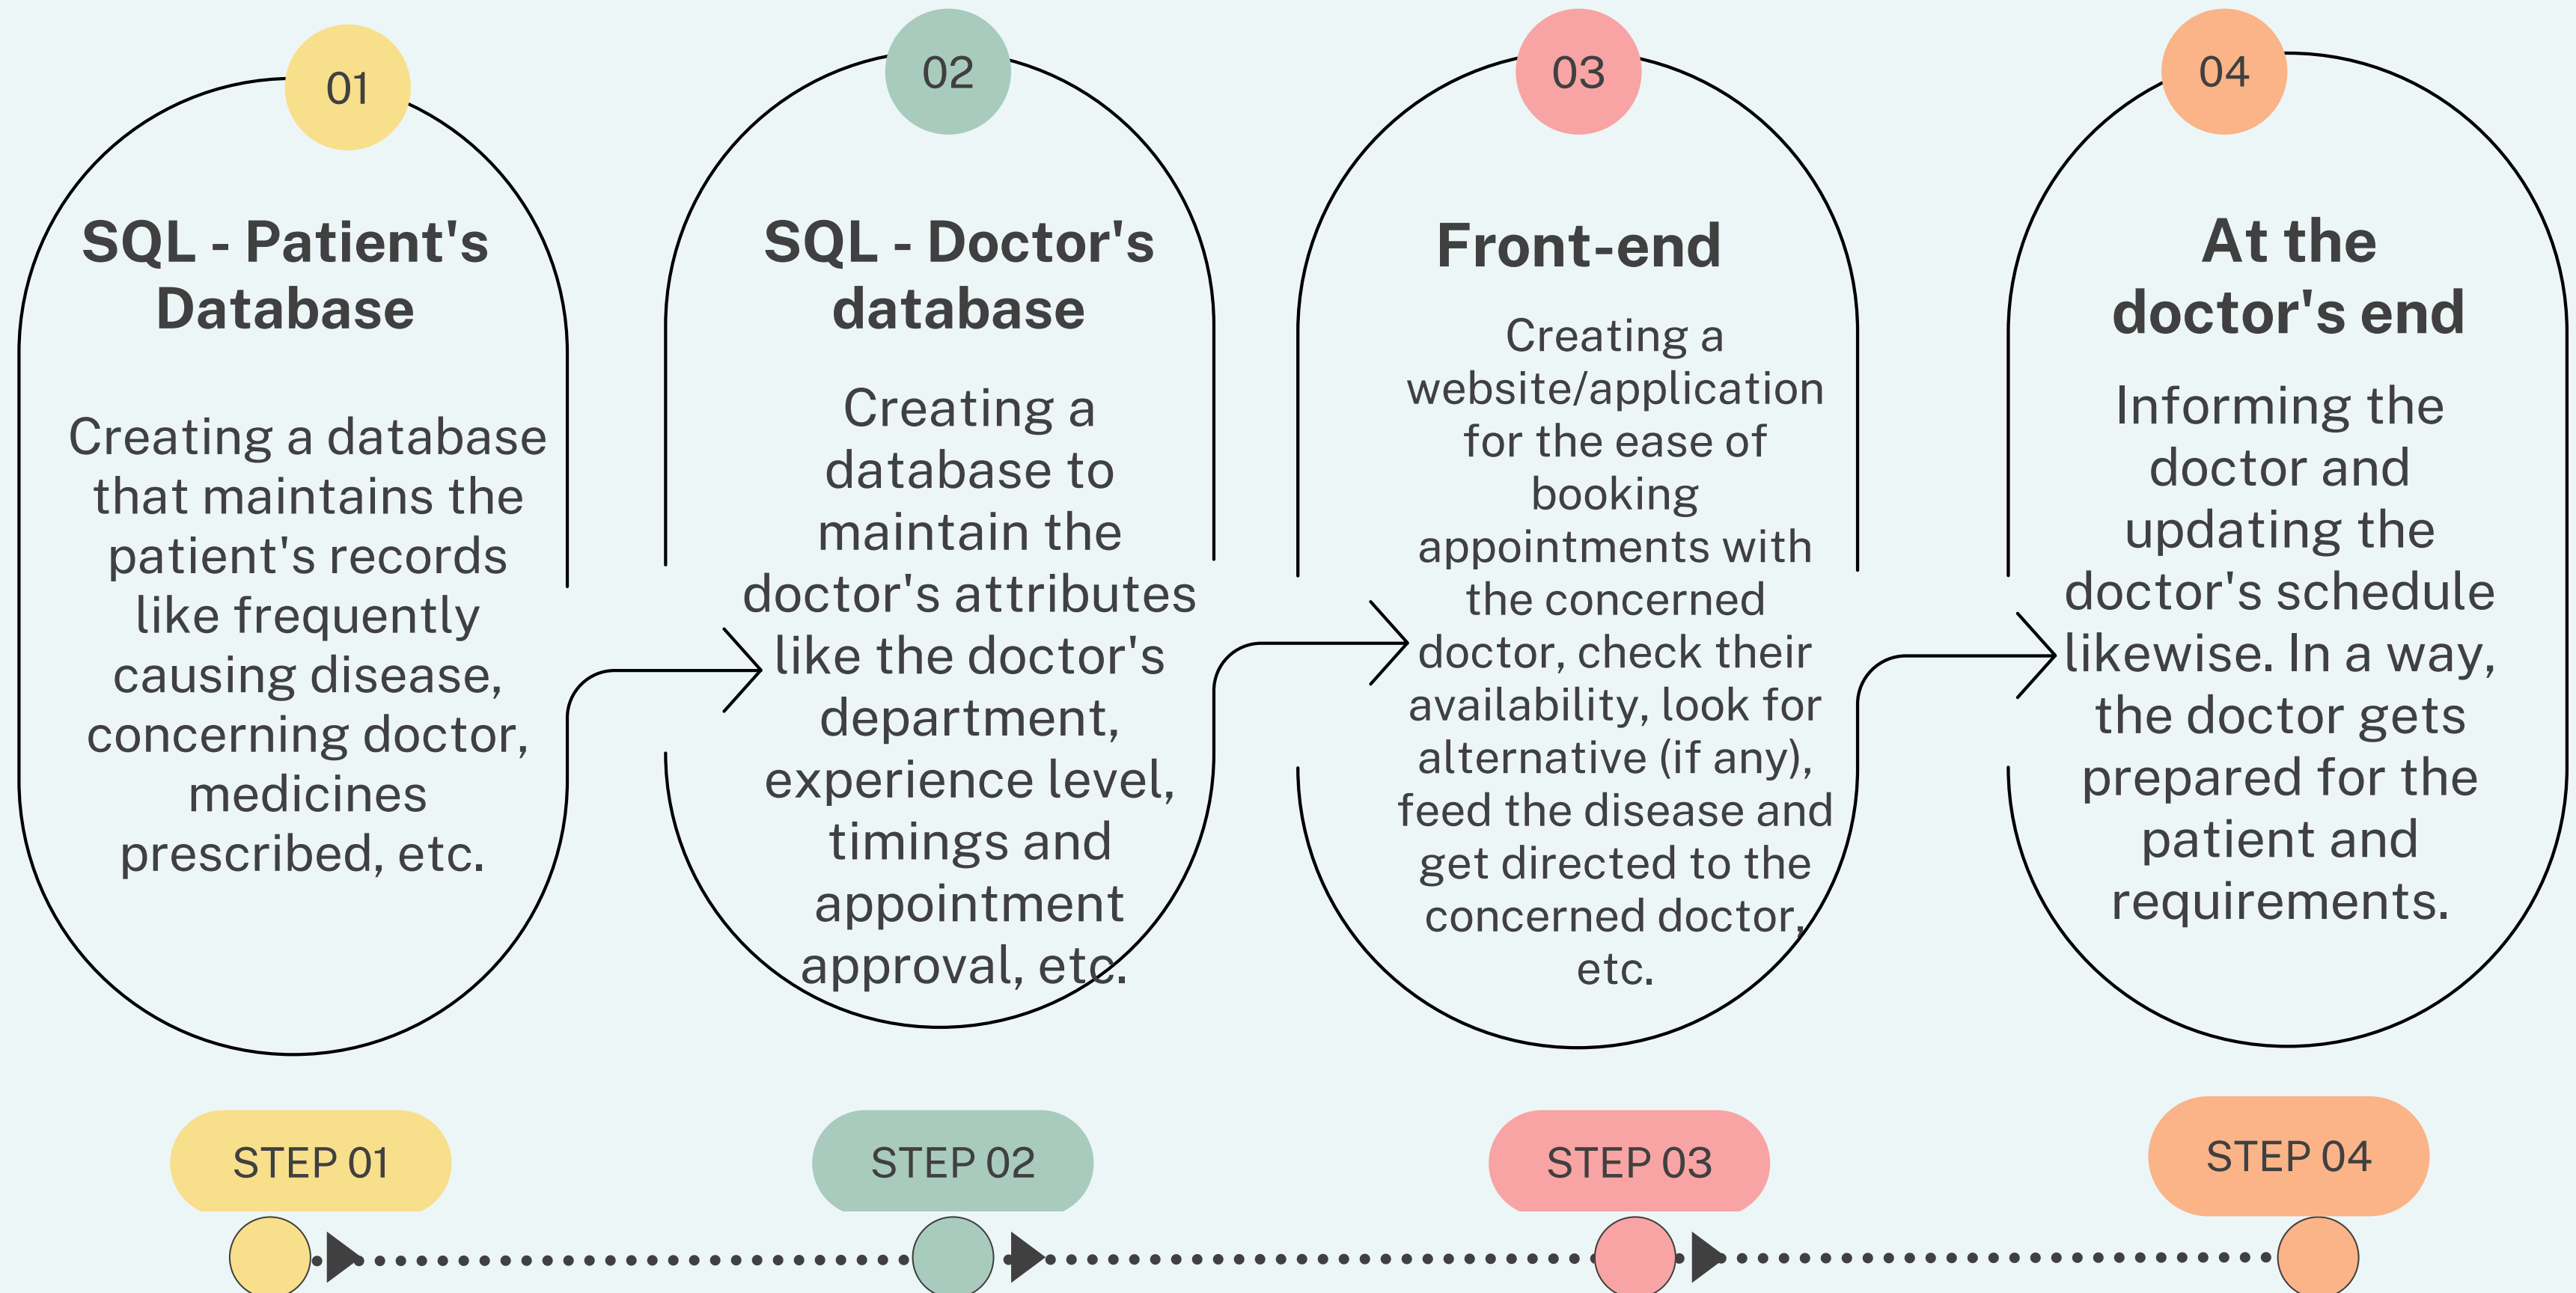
01

SQL - Patient's Database

Creating a database that maintains the patient's records like frequently causing disease, concerning doctor, medicines prescribed, etc.

02

SQL - Doctor's database

Creating a database to maintain the doctor's attributes like the doctor's department, experience level, timings and appointment approval, etc.

03

Front-end

Creating a website/application for the ease of booking appointments with the concerned doctor, check their availability, look for alternative (if any), feed the disease and get directed to the concerned doctor, etc.

04

At the doctor's end

Informing the doctor and updating the doctor's schedule likewise. In a way, the doctor gets prepared for the patient and requirements.

STEP 01

STEP 02

STEP 03

STEP 04